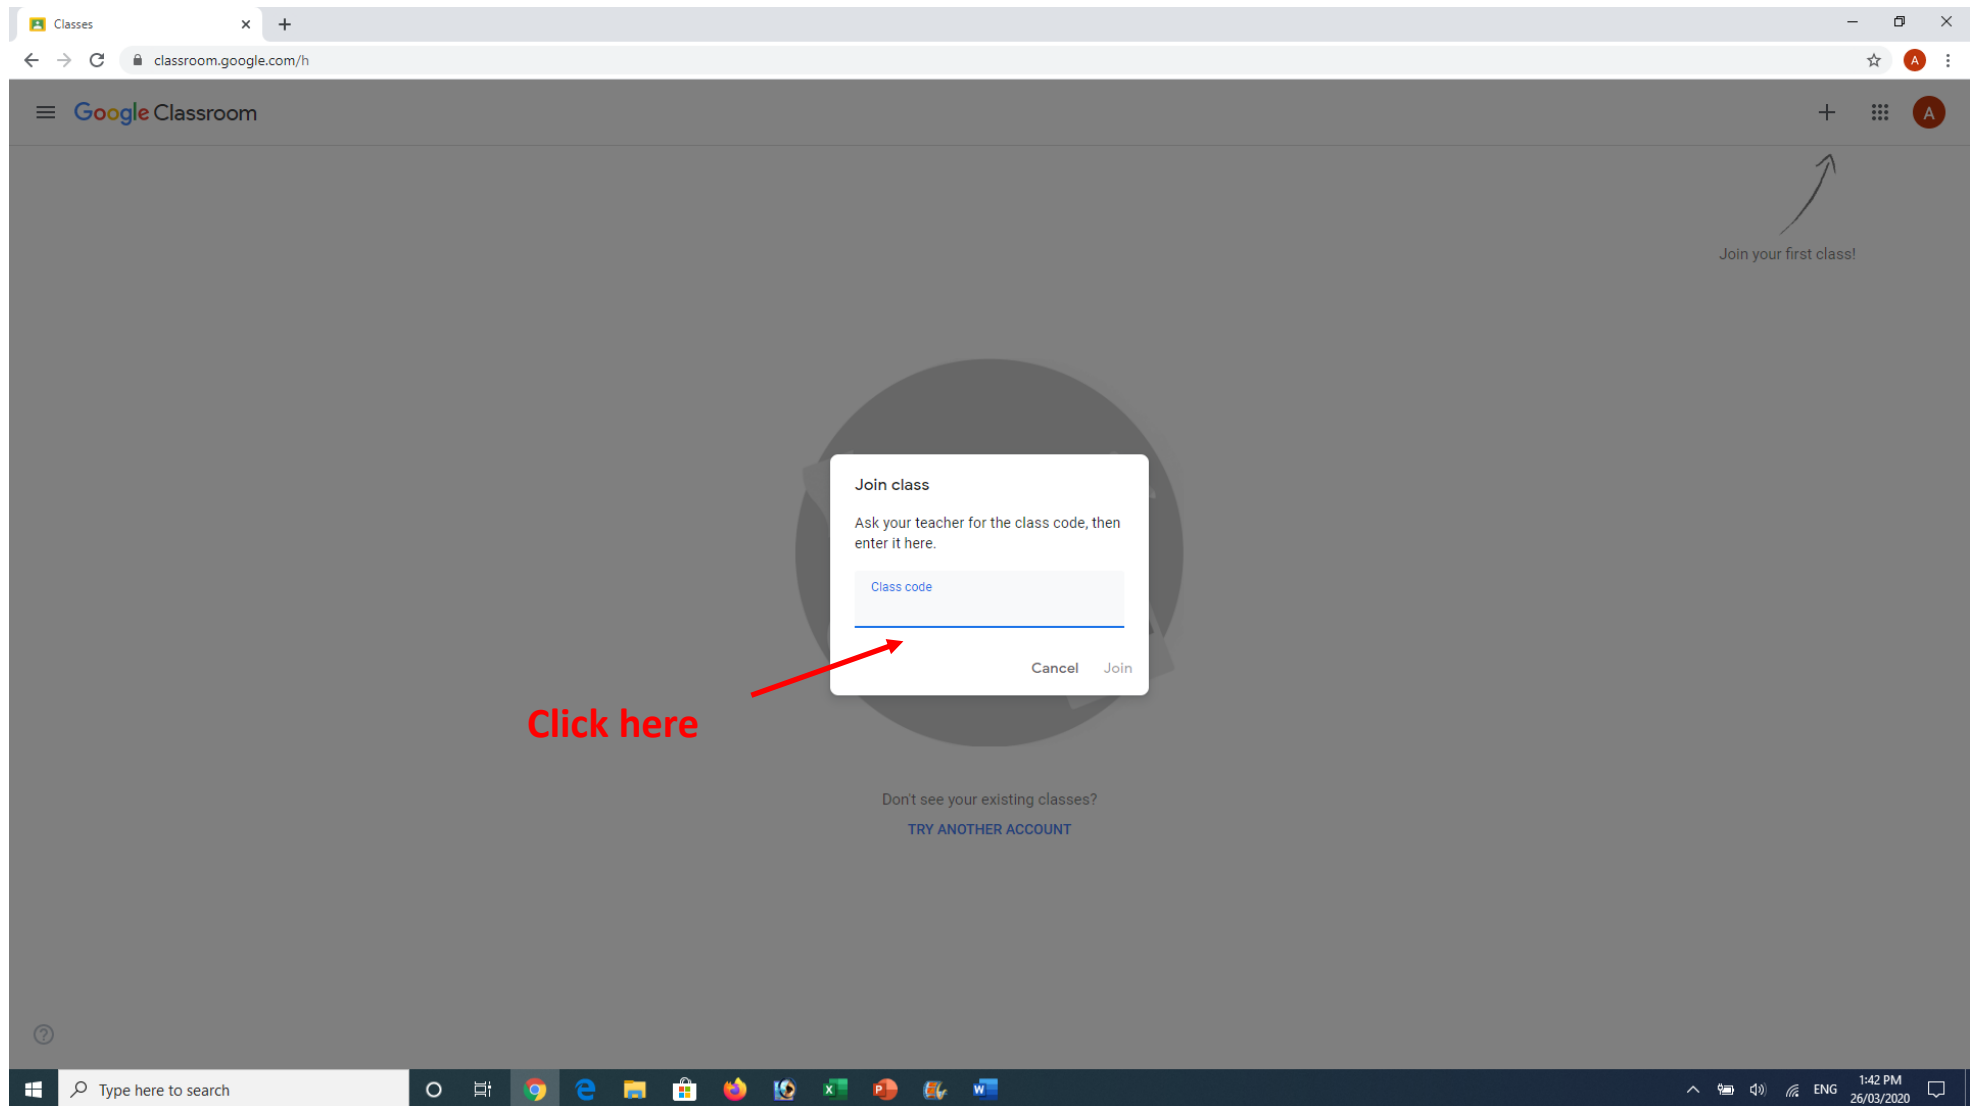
Classes

classroom.google.com/h

Google Classroom

Join your first class!

Join class

Ask your teacher for the class code, then enter it here.

Class code

Cancel Join

Click here

Don't see your existing classes?

TRY ANOTHER ACCOUNT

Type here to search

ENG

1:42 PM
26/03/2020